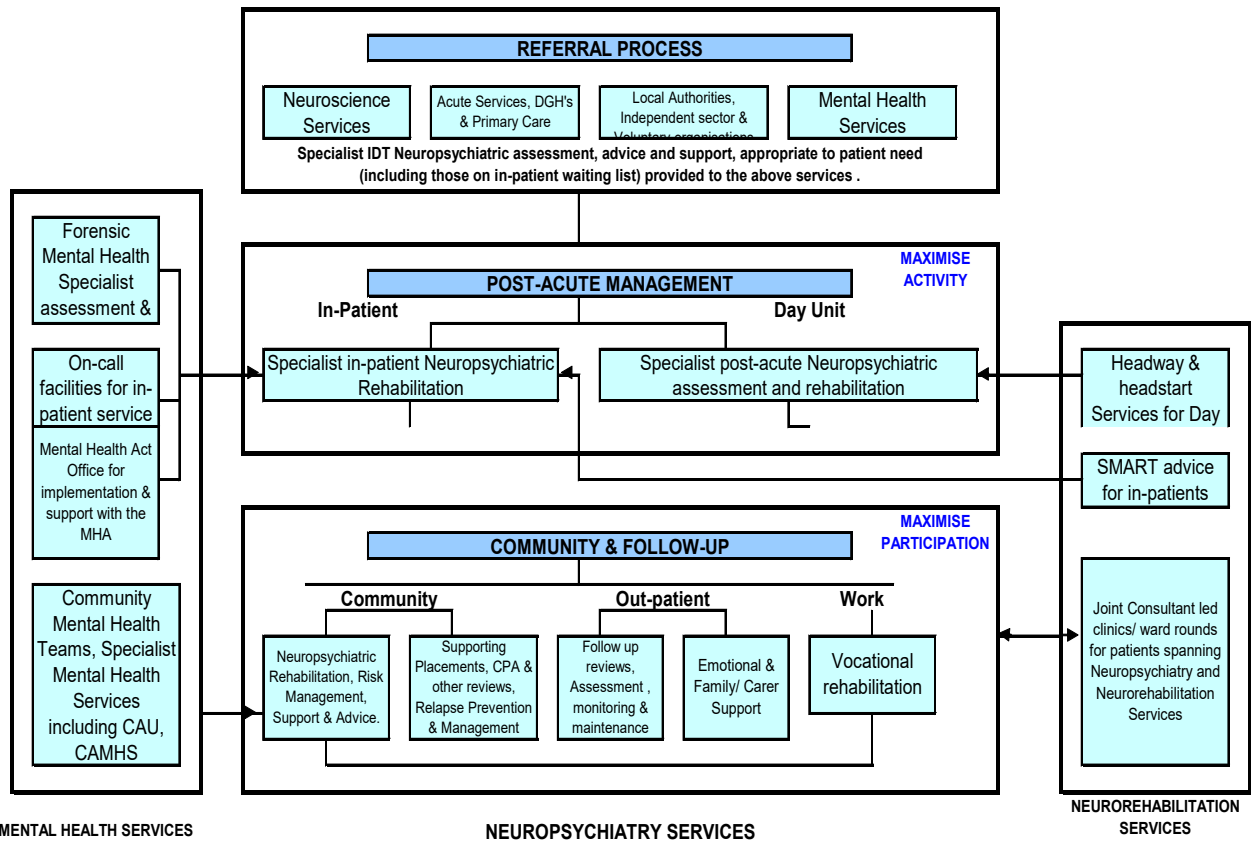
REFERRAL PROCESS

Neuroscience Services

Acute Services, DGH's & Primary Care

Local Authorities, Independent sector & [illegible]

Mental Health Services

Specialist IDT Neuropsychiatric assessment, advice and support, appropriate to patient need (including those on in-patient waiting list) provided to the above services .

Forensic Mental Health Specialist assessment &

On-call facilities for in-patient service

Mental Health Act Office for implementation & support with the MHA

Community Mental Health Teams, Specialist Mental Health Services including CAU, CAMHS

MAXIMISE ACTIVITY

POST-ACUTE MANAGEMENT

In-Patient

Day Unit

Specialist in-patient Neuropsychiatric Rehabilitation

Specialist post-acute Neuropsychiatric assessment and rehabilitation

Headway & headstart Services for Day

SMART advice for in-patients

MAXIMISE PARTICIPATION

COMMUNITY & FOLLOW-UP

Community

Out-patient

Work

Neuropsychiatric Rehabilitation, Risk Management, Support & Advice.

Supporting Placements, CPA & other reviews, Relapse Prevention & Management

Follow up reviews, Assessment , monitoring & maintenance

Emotional & Family/ Carer Support

Vocational rehabilitation

Joint Consultant led clinics/ ward rounds for patients spanning Neuropsychiatry and Neurorehabilitation Services

MENTAL HEALTH SERVICES

NEUROPSYCHIATRY SERVICES

NEUROREHABILITATION SERVICES